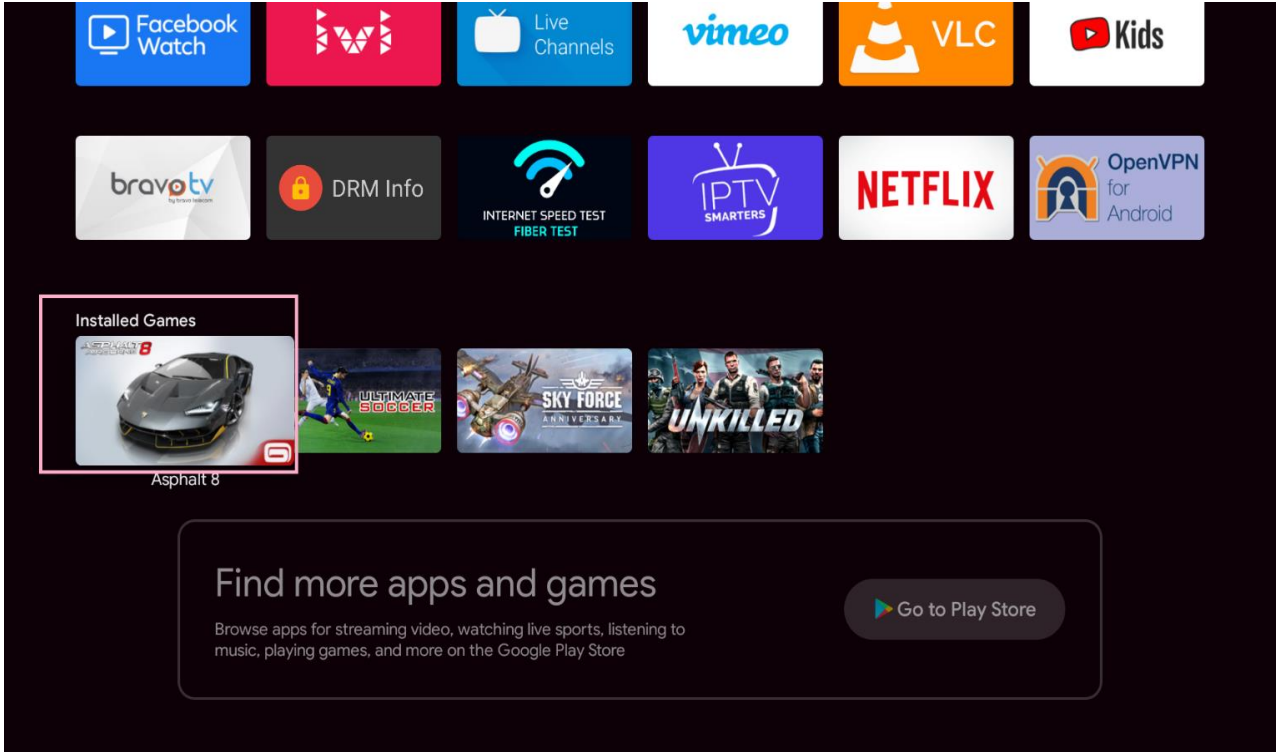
Facebook Watch

ivi

Live Channels

vimeo

VLC

Kids

bravo tv
by bravo telecom

DRM Info

INTERNET SPEED TEST
FIBER TEST

IPTV
SMARTERS

NETFLIX

OpenVPN for Android

Installed Games

ASPHALT 8

ULTIMATE SOCCER

SKY FORCE
ANNIVERSARY

UNKILLED

Asphalt 8

Find more apps and games

Browse apps for streaming video, watching live sports, listening to music, playing games, and more on the Google Play Store

Go to Play Store